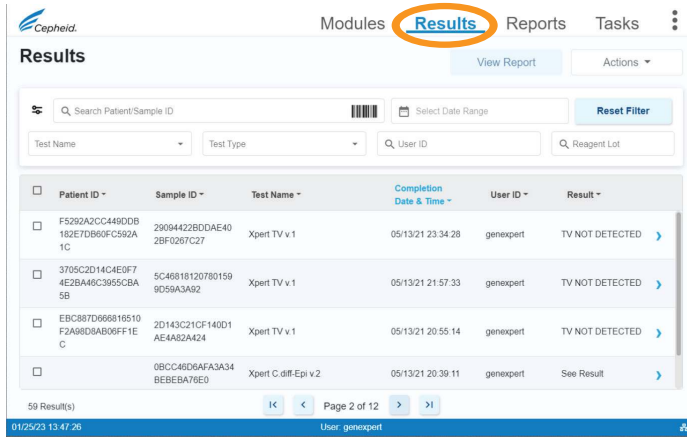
Cepheid.

Modules Results Reports Tasks

Results

View Report

Actions

Search Patient/Sample ID

Select Date Range

Reset Filter

Test Name

Test Type

User ID

Reagent Lot

| | Patient ID | Sample ID | Test Name | Completion Date & Time | User ID | Result |
|---|---|---|---|---|---|---|
| ☐ | F5292A2CC449DDB182E7DB60FC592A1C | 29094422BDDAE402BF0267C27 | Xpert TV v.1 | 05/13/21 23:34:28 | genexpert | TV NOT DETECTED |
| ☐ | 3705C2D14C4E0F74E2BA46C3955CBA5B | 5C468181207801599D59A3A92 | Xpert TV v.1 | 05/13/21 21:57:33 | genexpert | TV NOT DETECTED |
| ☐ | EBC887D666816510F2A98D8AB06FF1EC | 2D143C21CF140D1AE4A82A424 | Xpert TV v.1 | 05/13/21 20:55:14 | genexpert | TV NOT DETECTED |
| ☐ | | 0BCC46D6AFA3A34BEBEBA76E0 | Xpert C.diff-Epi v.2 | 05/13/21 20:39:11 | genexpert | See Result |

59 Result(s)

Page 2 of 12

01/25/23 13:47:26

User: genexpert